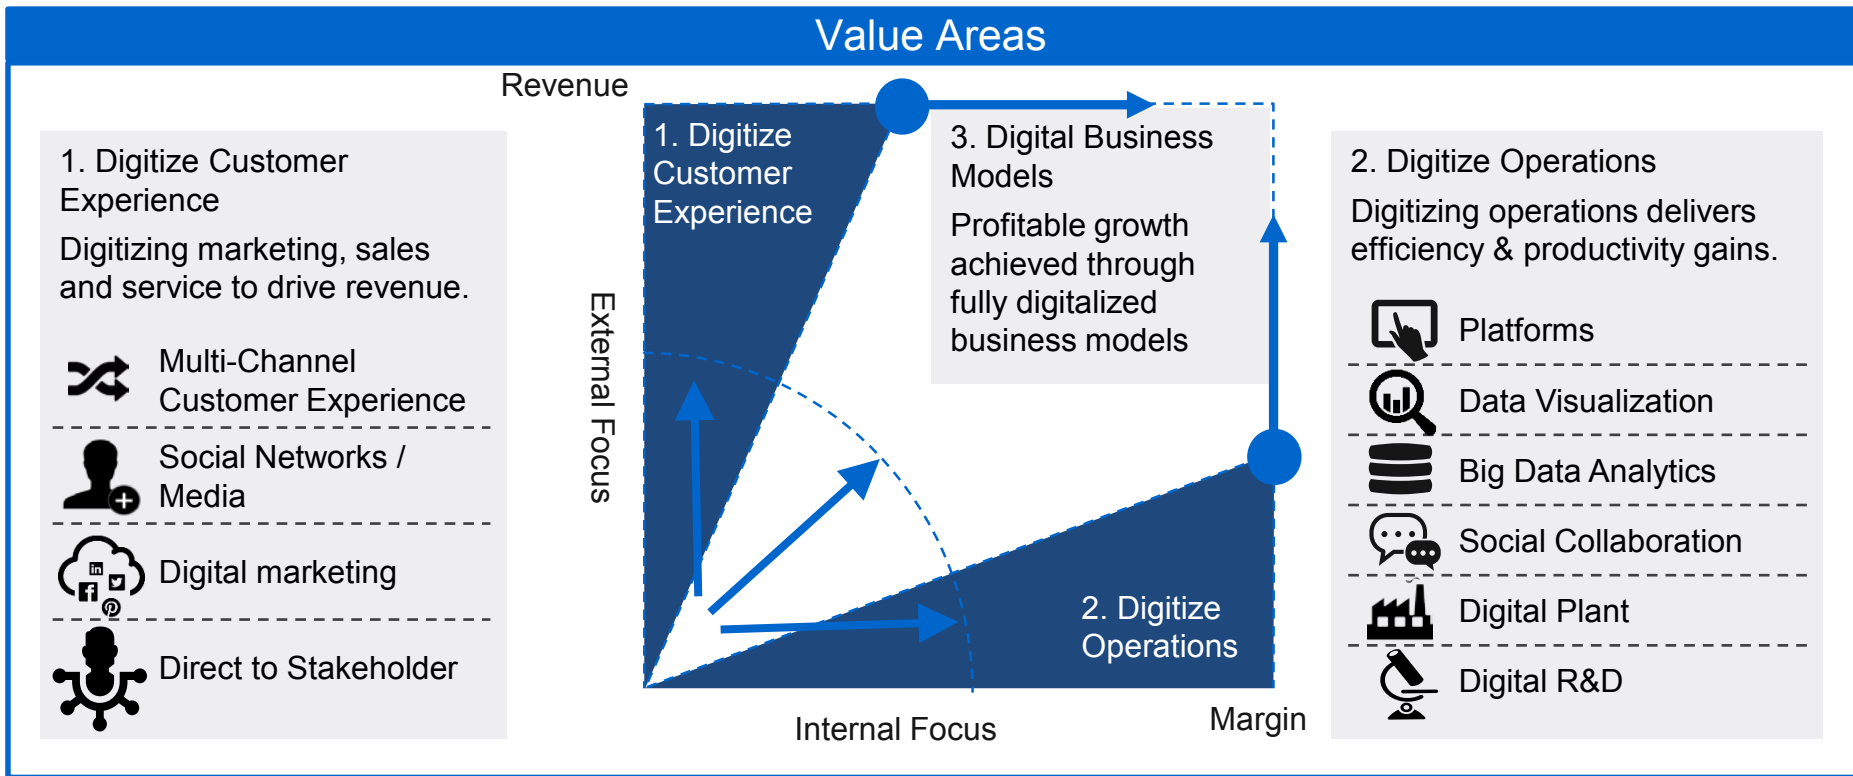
Value Areas

1. Digitize Customer Experience

Digitizing marketing, sales and service to drive revenue.

Multi-Channel Customer Experience

Social Networks / Media

Digital marketing

Direct to Stakeholder

Revenue

1. Digitize Customer Experience

3. Digital Business Models

Profitable growth achieved through fully digitalized business models

External Focus

2. Digitize Operations

Internal Focus

Margin

2. Digitize Operations

Digitizing operations delivers efficiency & productivity gains.

Platforms

Data Visualization

Big Data Analytics

Social Collaboration

Digital Plant

Digital R&D